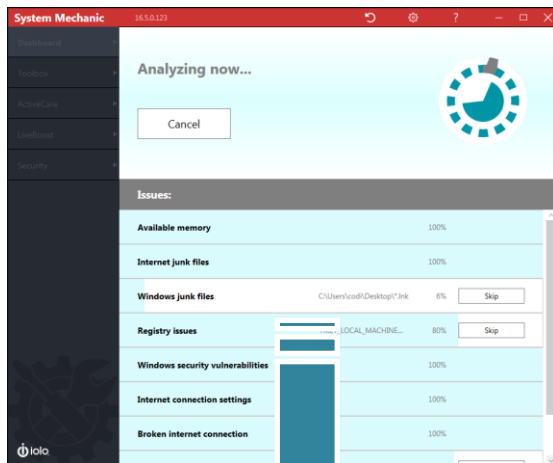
System Mechanic 16.5.0.123

Dashboard
Toolbox
ActiveCare
LiveBoost
Security

Analyzing now...

Cancel

Issues:

| | | | |
|---|---|---|---|
| Available memory | | 100% | |
| Internet junk files | | 100% | |
| Windows junk files | C:\Users\cod\Desktop\*.lnk | 6% | Skip |
| Registry issues | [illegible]_LOCAL_MACHINE... | 80% | Skip |
| Windows security vulnerabilities | | 100% | |
| Internet connection settings | | 100% | |
| Broken internet connection | | 100% | |

iolo